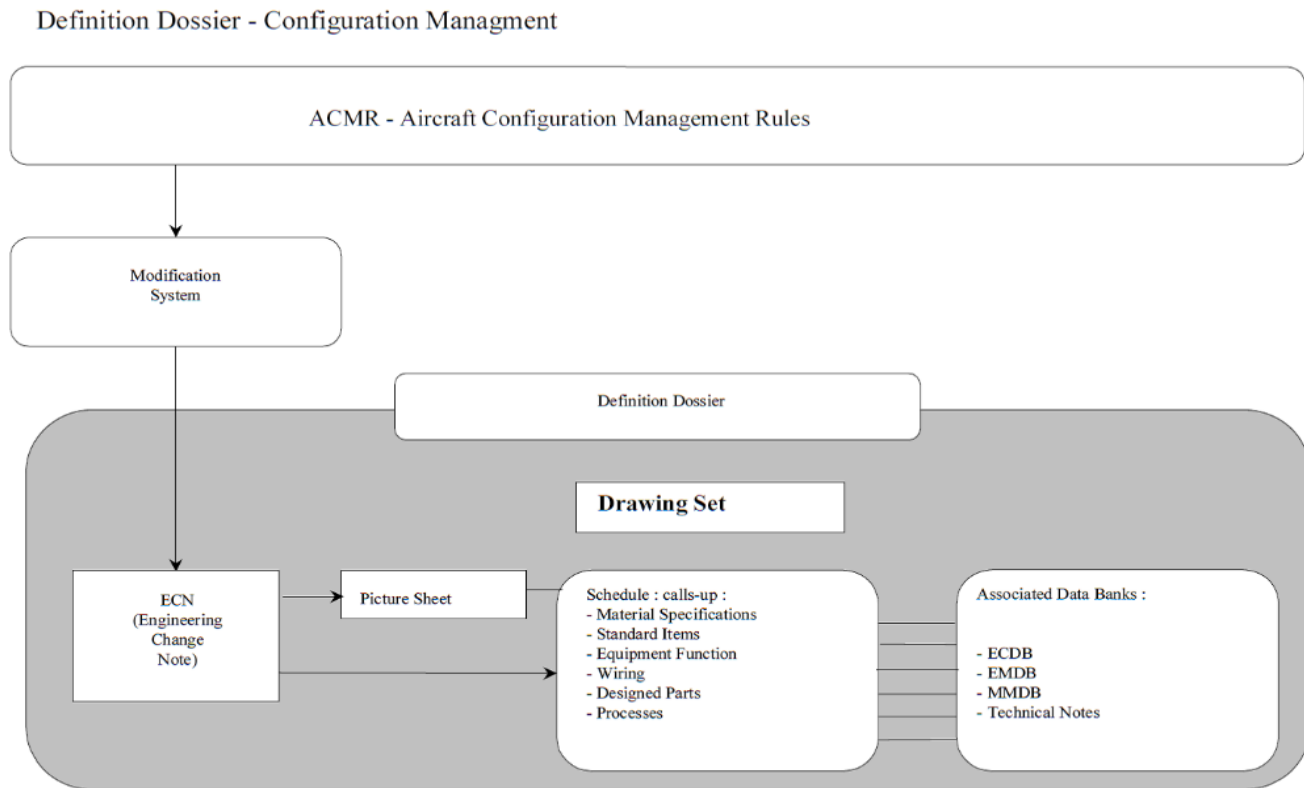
Definition Dossier - Configuration Managment

ACMR - Aircraft Configuration Management Rules

Modification System

Definition Dossier

Drawing Set

ECN (Engineering Change Note)

Picture Sheet

Schedule : calls-up :
- Material Specifications
- Standard Items
- Equipment Function
- Wiring
- Designed Parts
- Processes

Associated Data Banks :

- ECDB
- EMDB
- MMDB
- Technical Notes